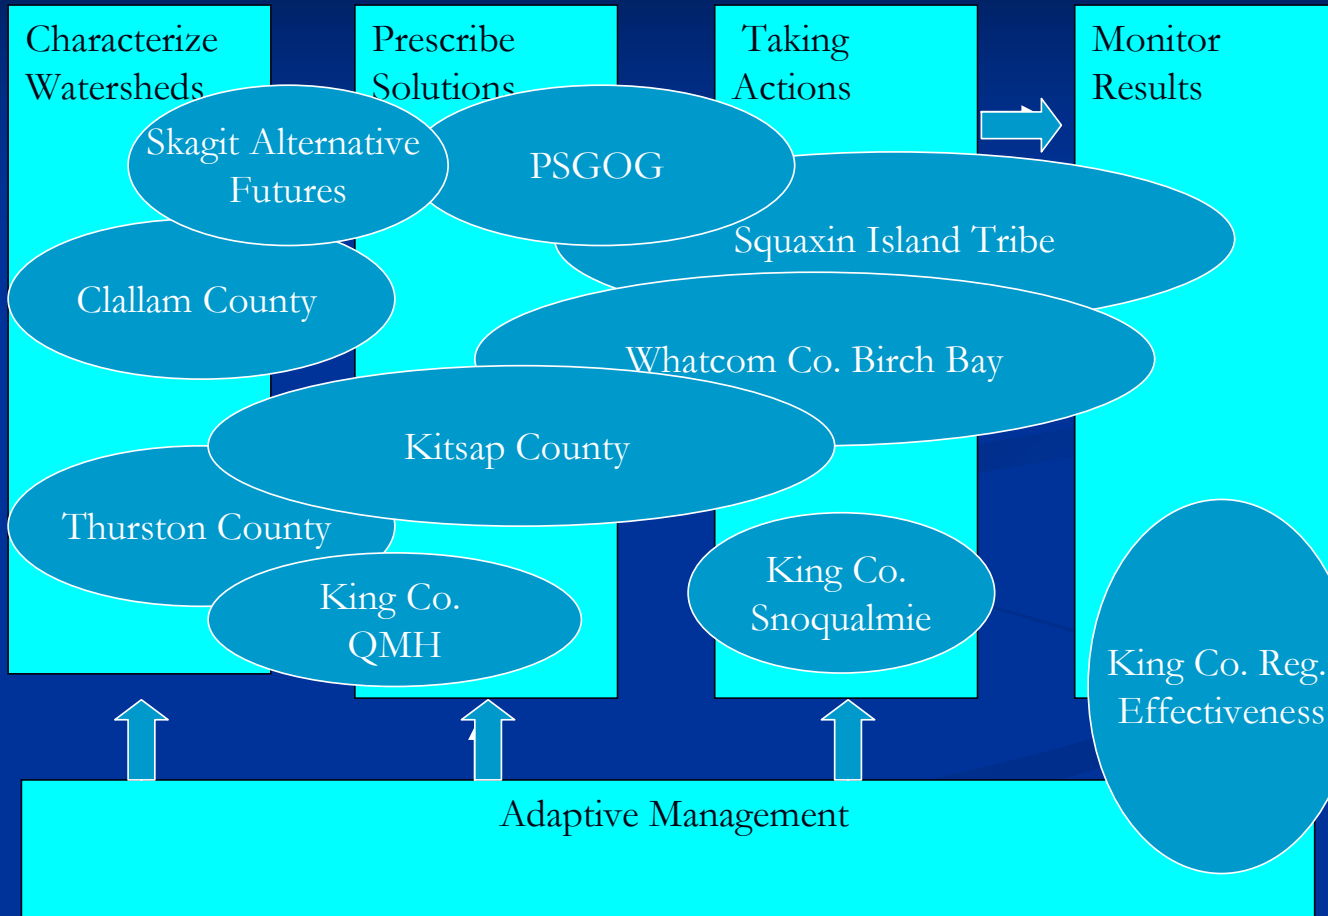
Characterize Watersheds

Prescribe Solutions

Taking Actions

Monitor Results

Skagit Alternative Futures

PSGOG

Squaxin Island Tribe

Clallam County

Whatcom Co. Birch Bay

Kitsap County

Thurston County

King Co. QMH

King Co. Snoqualmie

King Co. Reg. Effectiveness

Adaptive Management